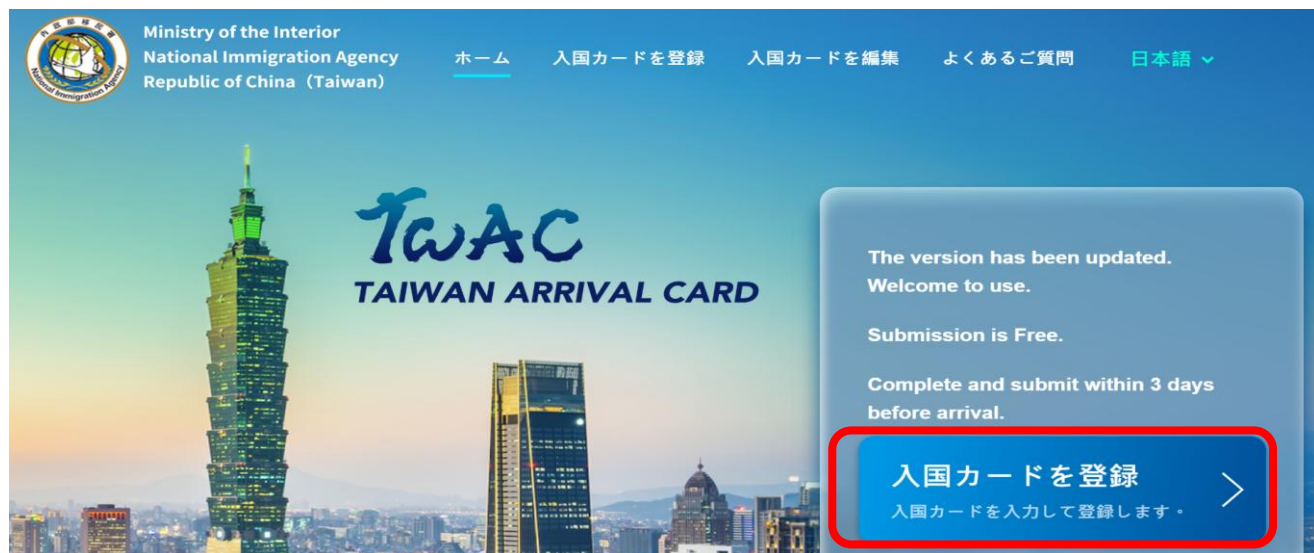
National Immigration Agency

Ministry of the Interior
National Immigration Agency
Republic of China（Taiwan）

ホーム　入国カードを登録　入国カードを編集　よくあるご質問　日本語

TWAC
TAIWAN ARRIVAL CARD

The version has been updated. Welcome to use.

Submission is Free.

Complete and submit within 3 days before arrival.

入国カードを登録
入国カードを入力して登録します。